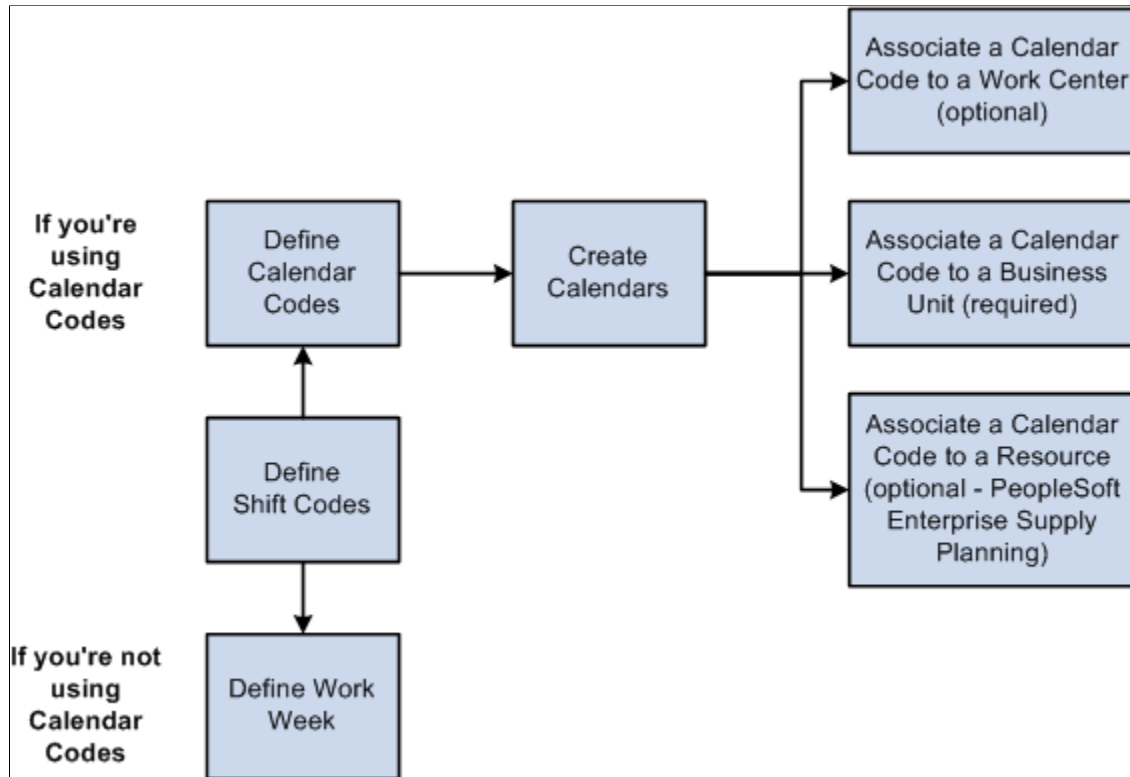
If you're using Calendar Codes

Define Calendar Codes

Create Calendars

Associate a Calendar Code to a Work Center (optional)

Associate a Calendar Code to a Business Unit (required)

Associate a Calendar Code to a Resource (optional - PeopleSoft Enterprise Supply Planning)

Define Shift Codes

If you're not using Calendar Codes

Define Work Week